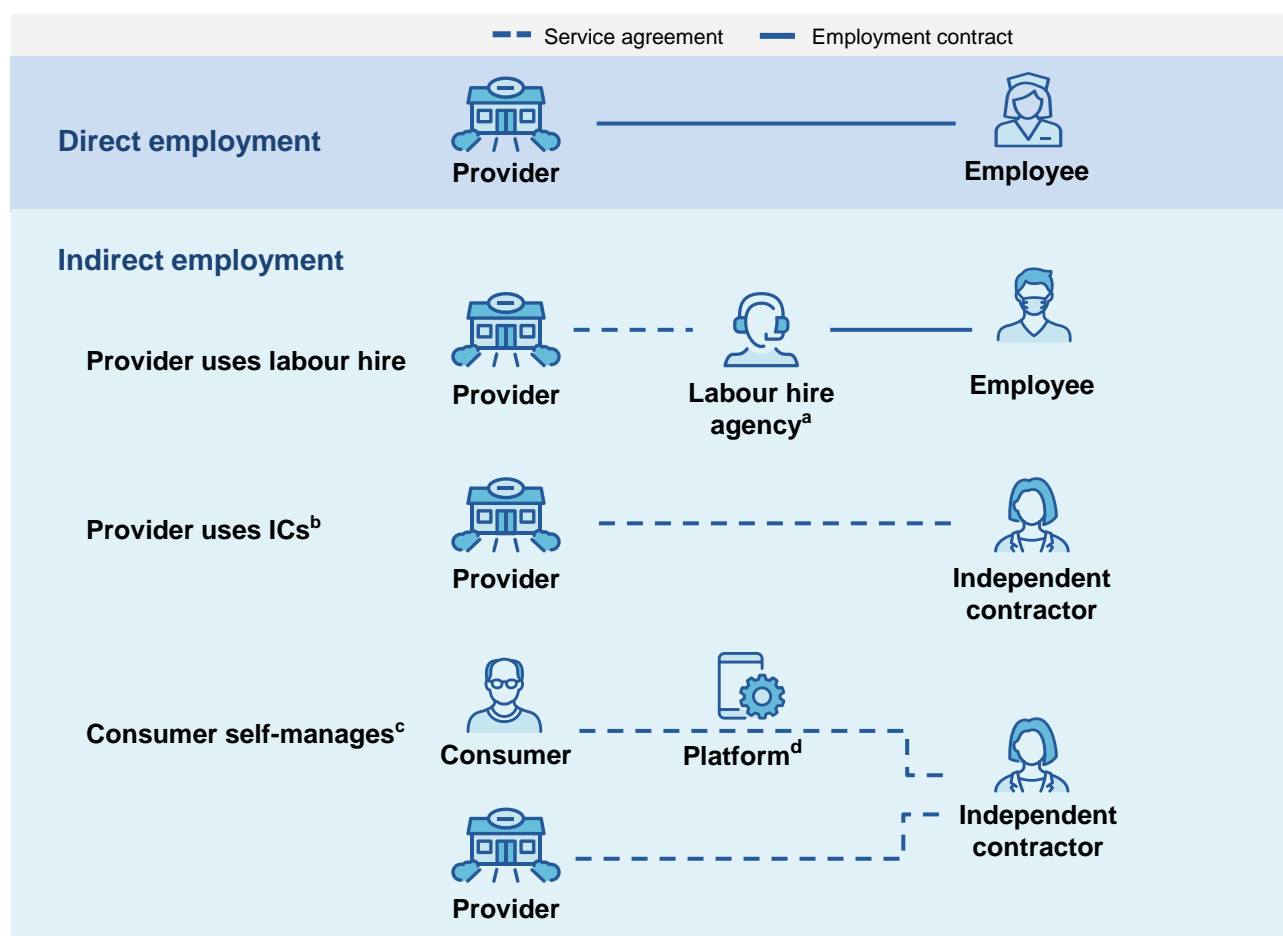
Service agreement Employment contract

Direct employment

Provider

Employee

Indirect employment

Provider uses labour hire

Provider

Labour hire agency$^{a}$

Employee

Provider uses ICs$^{b}$

Provider

Independent contractor

Consumer self-manages$^{c}$

Consumer

Platform$^{d}$

Independent contractor

Provider